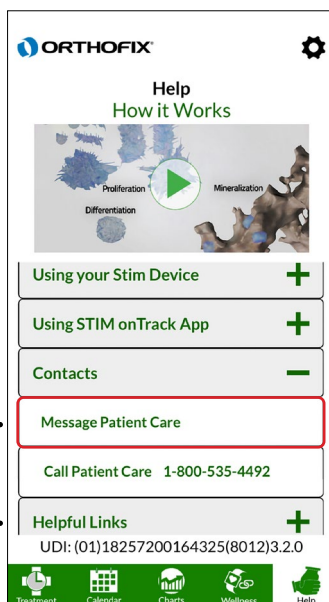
ORTHOFIX

Help
How it Works

Proliferation
Mineralization
Differentiation

Using your Stim Device +

Using STIM onTrack App +

Contacts −

Message Patient Care

Call Patient Care 1-800-535-4492

Helpful Links +

UDI: (01)18257200164325(8012)3.2.0

Treatment
Calendar
Charts
Wellness
Help